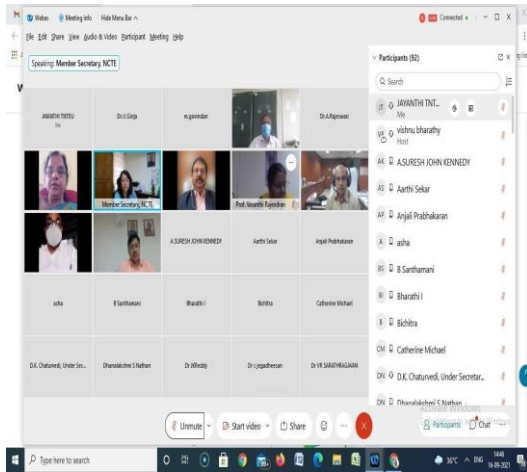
Webex Meeting Info Hide Menu Bar ^

Connected

File Edit Share View Audio & Video Participant Meeting Help

Speaking: Member Secretary, NCTE

JAYANTHI TNTEU
Me

Dr.V.Girija

m.govindan

Dr.A.Rajeswari

Member Secretary, NCTE

Prof. Vasanthi Rajendran

A.SURESH JOHN KENNEDY

Aarthi Sekar

Anjali Prabhakaran

asha

B Santhamani

Bharathi I

Bichitra

Catherine Michael

D.K. Chaturvedi, Under Sec...

Dhanalakshmi S Nathan

Dr JKReddy

Dr.s.jegadheesan

Dr.VR.SARATHRAGAVAN

Participants (92)

Search

JAYANTHI TNT...
Me

vishnu bharathy
Host

A.SURESH JOHN KENNEDY

Aarthi Sekar

Anjali Prabhakaran

asha

B Santhamani

Bharathi I

Bichitra

Catherine Michael

D.K. Chaturvedi, Under Secretar...

Dhanalakshmi S Nathan

Activate Windows

Unmute

Start video

Share

Participants

Chat

Type here to search

36°C ENG 14:46 16-09-2021